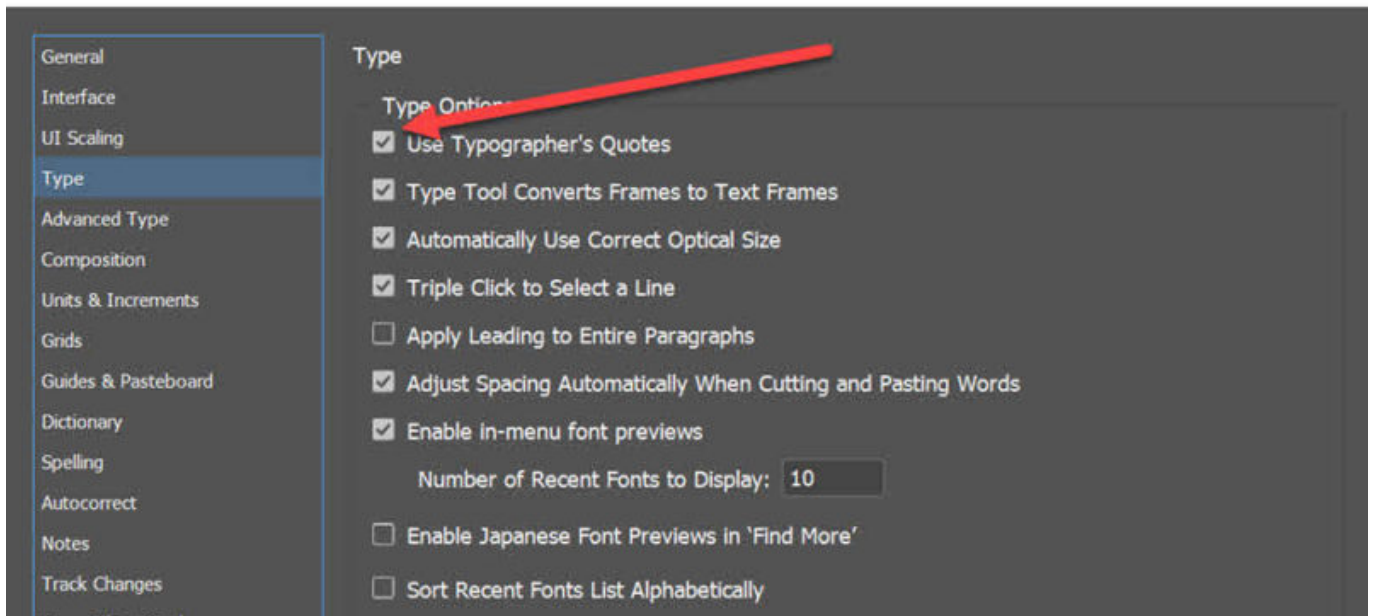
General
Interface
UI Scaling
Type
Advanced Type
Composition
Units & Increments
Grids
Guides & Pasteboard
Dictionary
Spelling
Autocorrect
Notes
Track Changes

Type

Type Options

Use Typographer's Quotes

Type Tool Converts Frames to Text Frames

Automatically Use Correct Optical Size

Triple Click to Select a Line

Apply Leading to Entire Paragraphs

Adjust Spacing Automatically When Cutting and Pasting Words

Enable in-menu font previews

Number of Recent Fonts to Display: 10

Enable Japanese Font Previews in 'Find More'

Sort Recent Fonts List Alphabetically